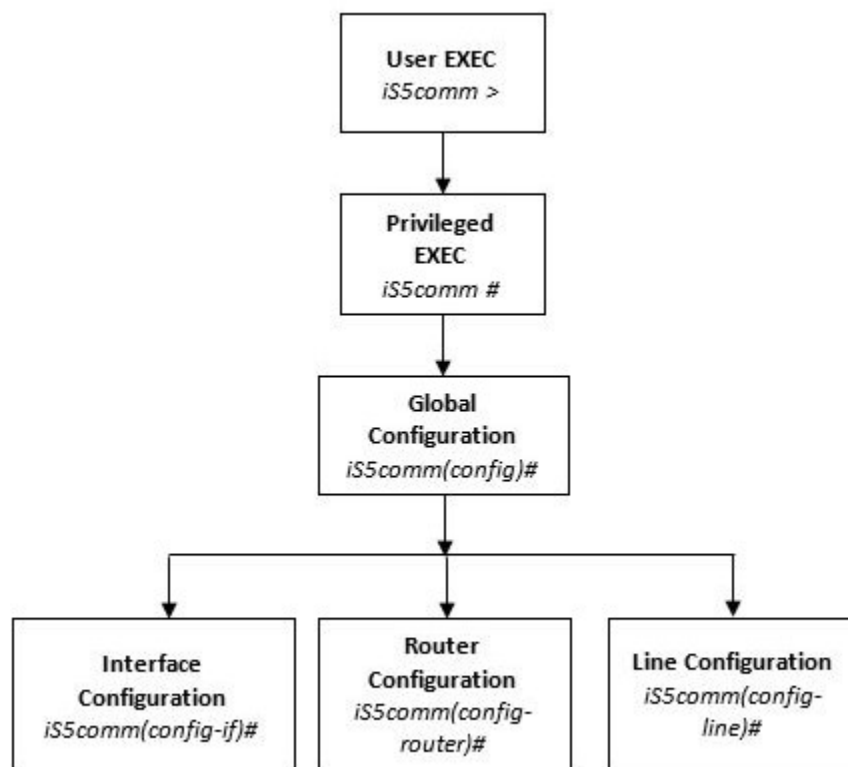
User EXEC
iS5comm >

Privileged EXEC
iS5comm #

Global Configuration
iS5comm(config)#

Interface Configuration
iS5comm(config-if)#

Router Configuration
iS5comm(config-router)#

Line Configuration
iS5comm(config-line)#